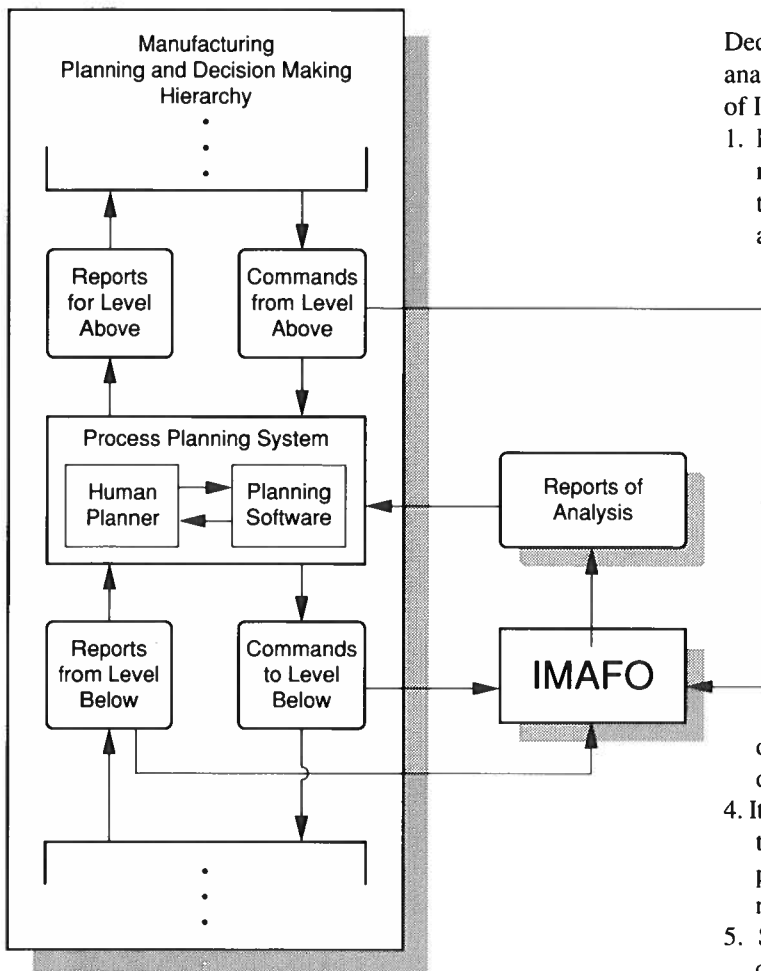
Manufacturing Planning and Decision Making Hierarchy

Reports for Level Above

Commands from Level Above

Process Planning System

Human Planner

Planning Software

Reports from Level Below

Commands to Level Below

Reports of Analysis

IMAFO

Dec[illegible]
ana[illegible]
of I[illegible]
1. I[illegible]
r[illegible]
t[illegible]
a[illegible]

c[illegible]
c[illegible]
4. It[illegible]
t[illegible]
p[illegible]
r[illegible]
5. S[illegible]
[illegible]